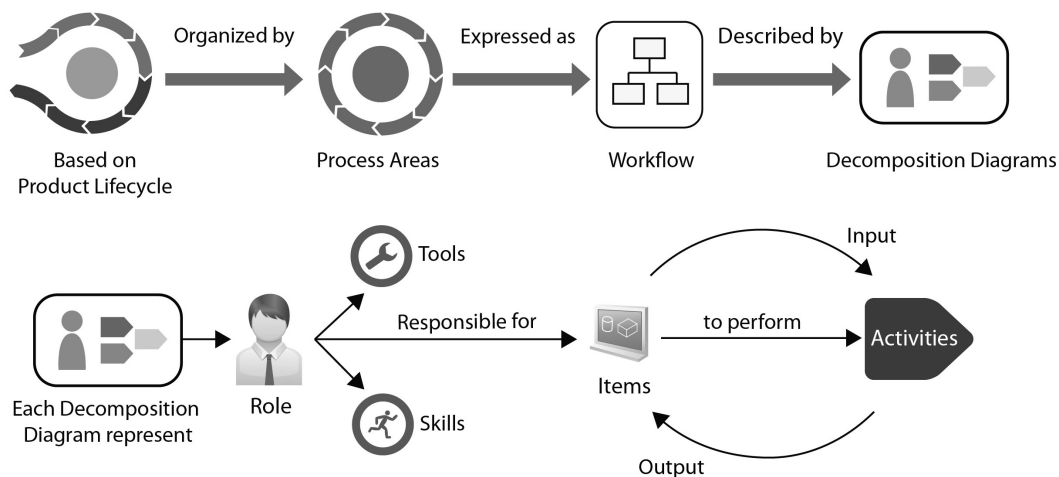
Organized by
Expressed as
Described by

Based on Product Lifecycle

Process Areas

Workflow

Decomposition Diagrams

Tools

Input

Responsible for

to perform

Activities

Each Decomposition Diagram represent

Role

Items

Skills

Output